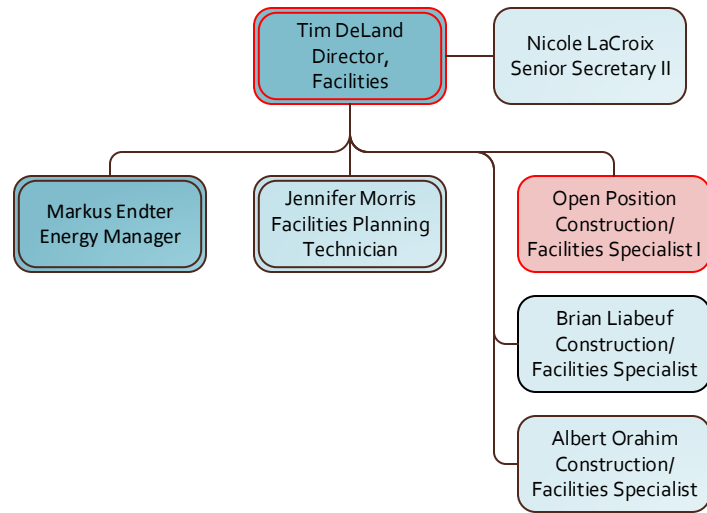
Tim DeLand
Director,
Facilities

Nicole LaCroix
Senior Secretary II

Markus Endter
Energy Manager

Jennifer Morris
Facilities Planning
Technician

Open Position
Construction/
Facilities Specialist I

Brian Liabeuf
Construction/
Facilities Specialist

Albert Orahim
Construction/
Facilities Specialist